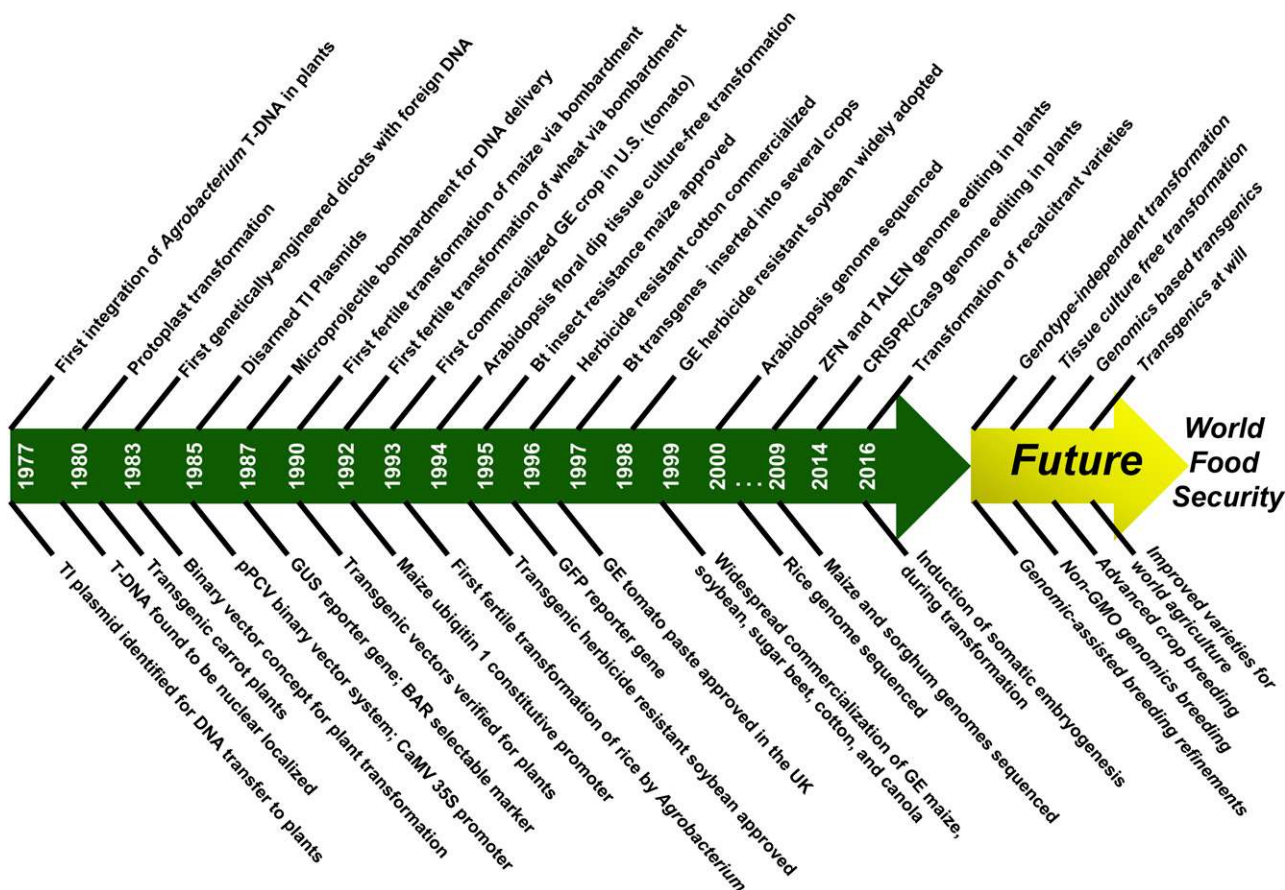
First integration of Agrobacterium T-DNA in plants
Protoplast transformation
First genetically-engineered dicots with foreign DNA
Disarmed TI Plasmids
Microprojectile bombardment for DNA delivery
First fertile transformation of maize via bombardment
First fertile transformation of wheat via bombardment
First commercialized GE crop in U.S. (tomato)
Arabidopsis floral dip tissue culture-free transformation
Bt insect resistance maize approved
Herbicide resistant cotton commercialized
Bt transgenes inserted into several crops
GE herbicide resistant soybean widely adopted
Arabidopsis genome sequenced
ZFN and TALEN genome editing in plants
CRISPR/Cas9 genome editing in plants
Transformation of recalcitrant varieties
Genotype-independent transformation
Tissue culture free transformation
Genomics based transgenics
Transgenics at will

1977
1980
1983
1985
1987
1990
1992
1993
1994
1995
1996
1997
1998
1999
2000
...
2009
2014
2016
Future
World Food Security

TI plasmid identified for DNA transfer to plants
T-DNA found to be nuclear localized
Transgenic carrot plants
Binary vector concept for plant transformation
pPCV binary vector system; CaMV 35S promoter
GUS reporter gene: BAR selectable marker
Transgenic vectors verified for plants
Maize ubiqitin 1 constitutive promoter
First fertile transformation of rice by Agrobacterium
Transgenic herbicide resistant soybean approved
GFP reporter gene
GE tomato paste approved in the UK
Widespread commercialization of GE maize, soybean, sugar beet, cotton, and canola
Rice genome sequenced
Maize and sorghum genomes sequenced
Induction of somatic embryogenesis during transformation
Genomic-assisted breeding refinements
Non-GMO genomics breeding
Advanced crop breeding
Improved varieties for world agriculture